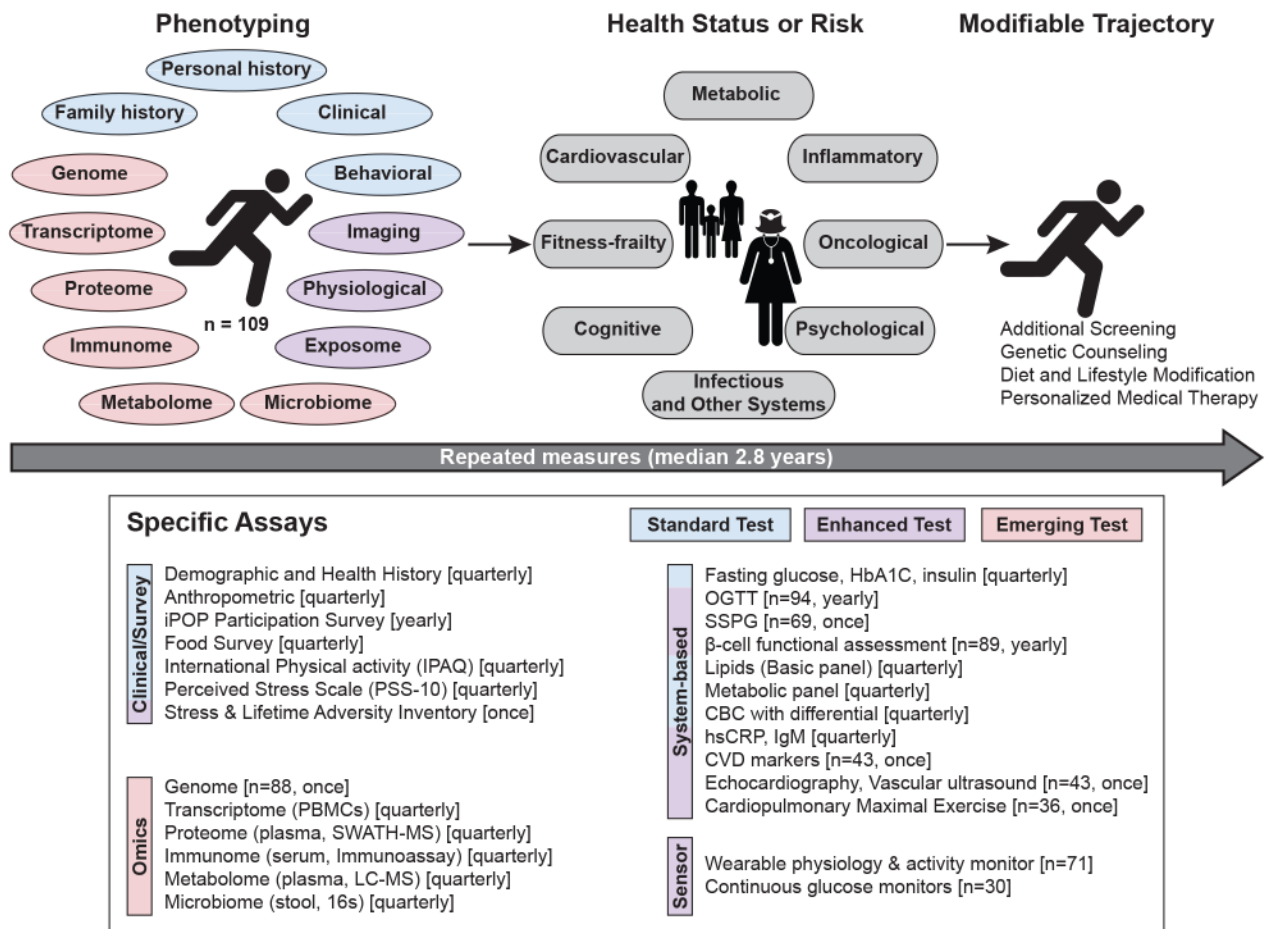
Phenotyping

Personal history
Family history
Clinical
Genome
Behavioral
Transcriptome
Imaging
Proteome
Physiological
n = 109
Immunome
Exposome
Metabolome
Microbiome

Health Status or Risk

Metabolic
Cardiovascular
Inflammatory
Fitness-frailty
Oncological
Cognitive
Psychological
Infectious and Other Systems

Modifiable Trajectory

Additional Screening
Genetic Counseling
Diet and Lifestyle Modification
Personalized Medical Therapy

Repeated measures (median 2.8 years)

Specific Assays

Standard Test
Enhanced Test
Emerging Test

Clinical/Survey
Demographic and Health History [quarterly]
Anthropometric [quarterly]
iPOP Participation Survey [yearly]
Food Survey [quarterly]
International Physical activity (IPAQ) [quarterly]
Perceived Stress Scale (PSS-10) [quarterly]
Stress & Lifetime Adversity Inventory [once]

Omics
Genome [n=88, once]
Transcriptome (PBMCs) [quarterly]
Proteome (plasma, SWATH-MS) [quarterly]
Immunome (serum, Immunoassay) [quarterly]
Metabolome (plasma, LC-MS) [quarterly]
Microbiome (stool, 16s) [quarterly]

System-based
Fasting glucose, HbA1C, insulin [quarterly]
OGTT [n=94, yearly]
SSPG [n=69, once]
β-cell functional assessment [n=89, yearly]
Lipids (Basic panel) [quarterly]
Metabolic panel [quarterly]
CBC with differential [quarterly]
hsCRP, IgM [quarterly]
CVD markers [n=43, once]
Echocardiography, Vascular ultrasound [n=43, once]
Cardiopulmonary Maximal Exercise [n=36, once]

Sensor
Wearable physiology & activity monitor [n=71]
Continuous glucose monitors [n=30]